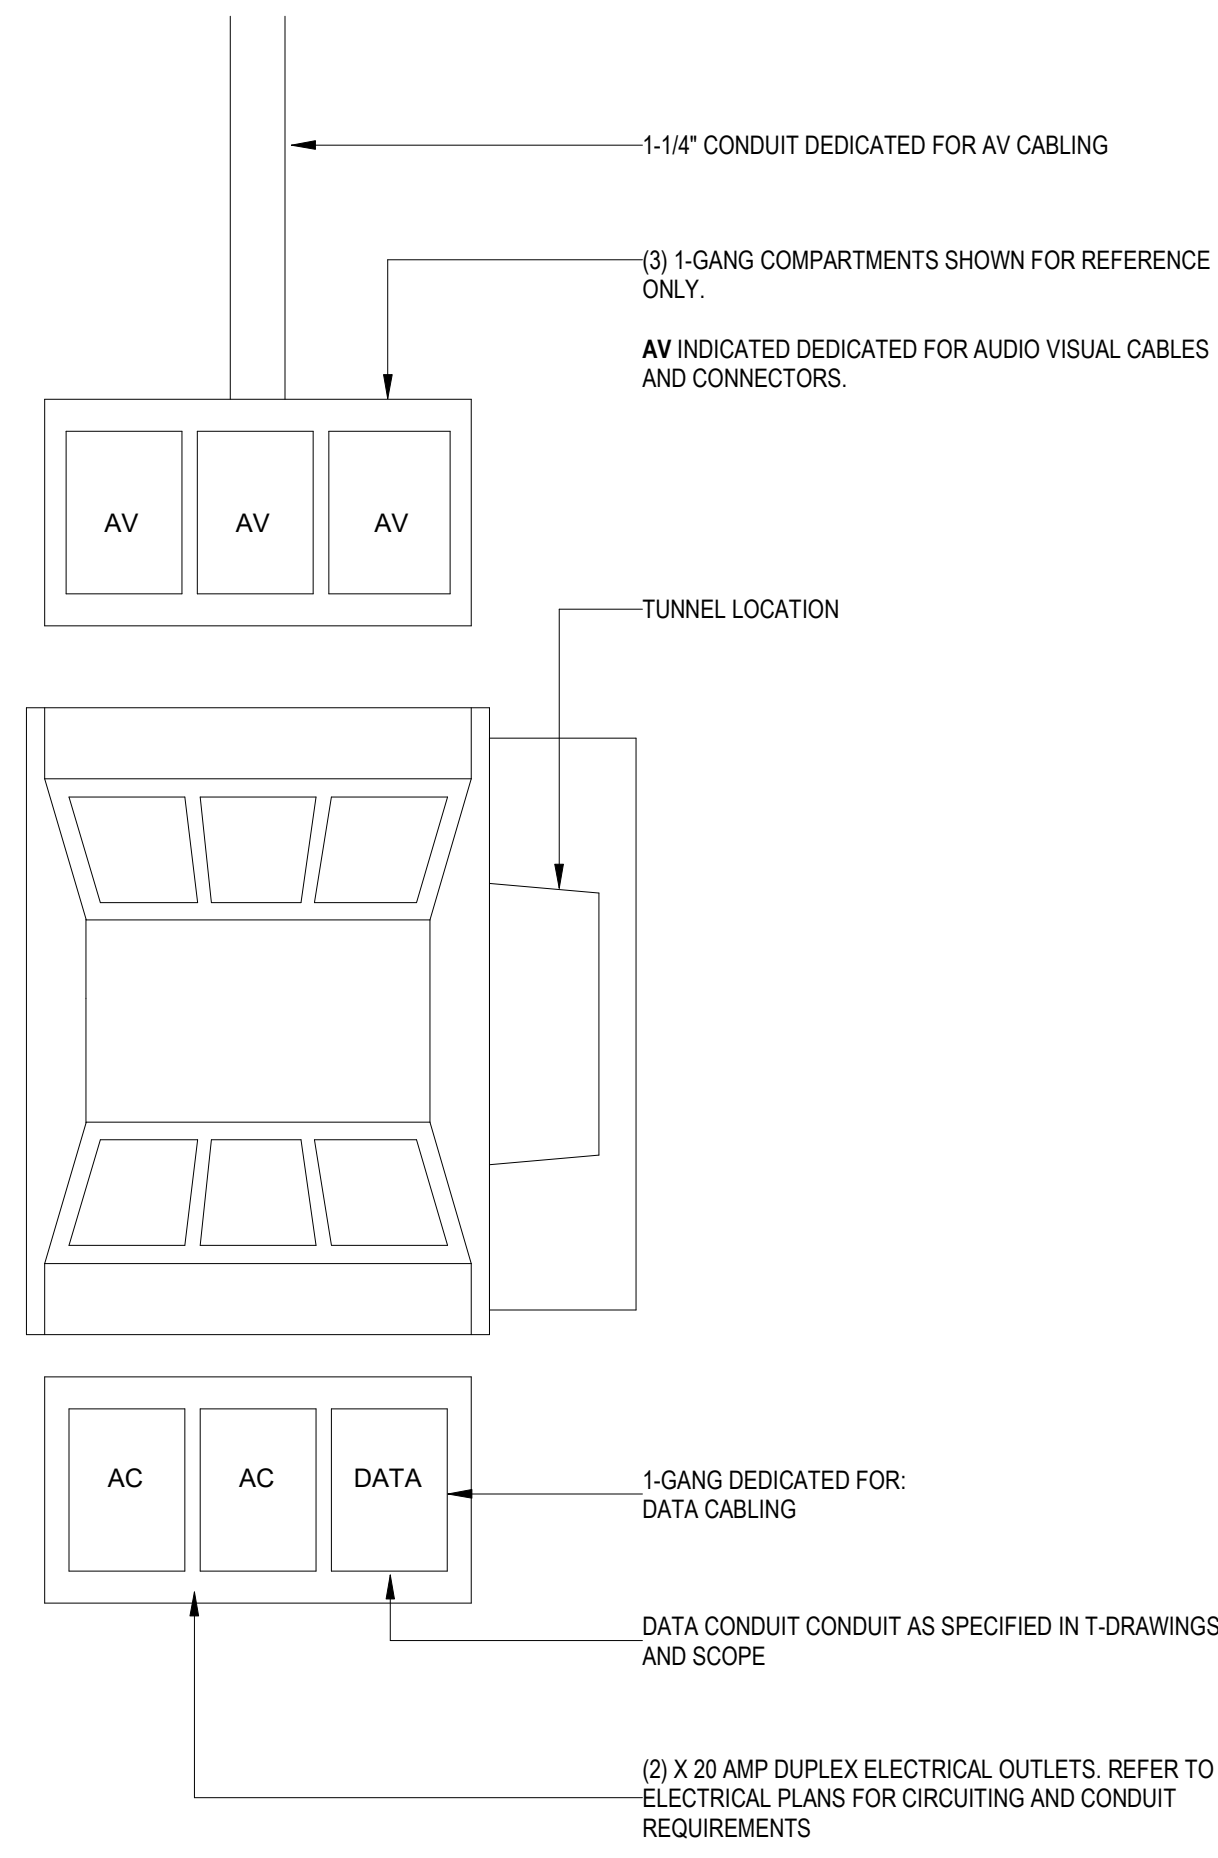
1-1/4" CONDUIT DEDICATED FOR AV CABLING

(3) 1-GANG COMPARTMENTS SHOWN FOR REFERENCE ONLY.

AV INDICATED DEDICATED FOR AUDIO VISUAL CABLES AND CONNECTORS.

AV

AV

AV

TUNNEL LOCATION

AC

AC

DATA

1-GANG DEDICATED FOR:
DATA CABLING

DATA CONDUIT CONDUIT AS SPECIFIED IN T-DRAWINGS AND SCOPE

(2) X 20 AMP DUPLEX ELECTRICAL OUTLETS. REFER TO ELECTRICAL PLANS FOR CIRCUITING AND CONDUIT REQUIREMENTS